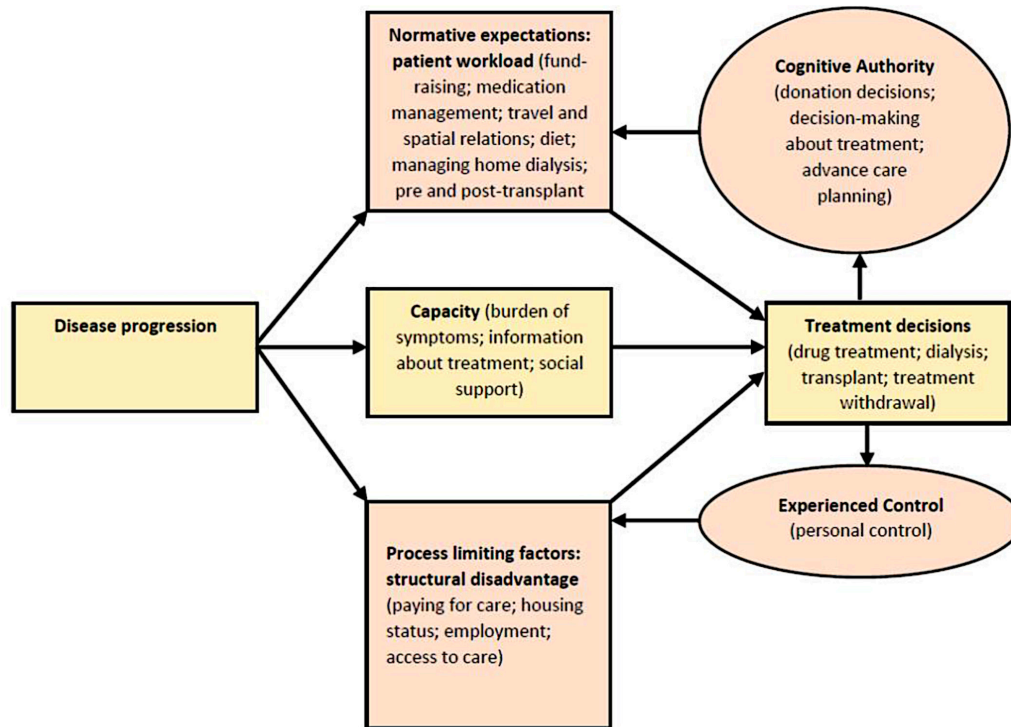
Disease progression

Normative expectations: patient workload (fundraising; medication management; travel and spatial relations; diet; managing home dialysis; pre and post-transplant

Capacity (burden of symptoms; information about treatment; social support)

Process limiting factors: structural disadvantage (paying for care; housing status; employment; access to care)

Cognitive Authority (donation decisions; decision-making about treatment; advance care planning)

Treatment decisions (drug treatment; dialysis; transplant; treatment withdrawal)

Experienced Control (personal control)